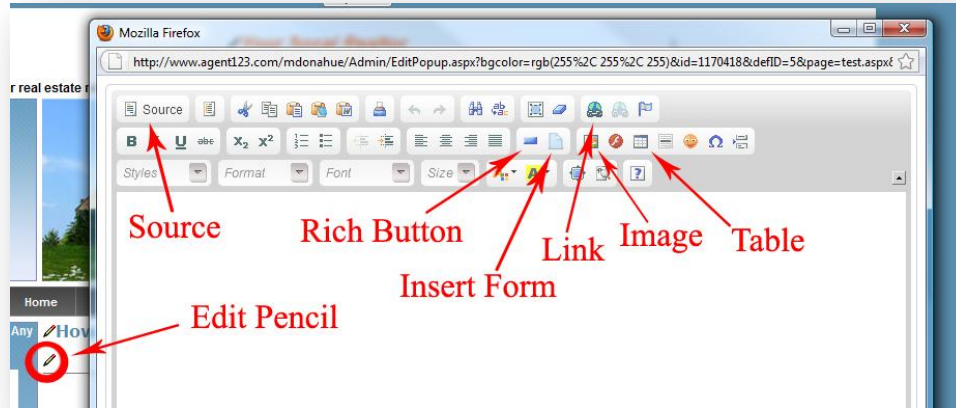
Mozilla Firefox

http://www.agent123.com/mdonahue/Admin/EditPopup.aspx?bgcolor=rgb(255%2C 255%2C 255)&id=1170418&defID=5&page=test.aspx

r real estate

Source

B I U abc $x_2$ $x^2$

Styles Format Font Size

Source

Rich Button

Insert Form

Link

Image

Table

Home

Any

Edit Pencil